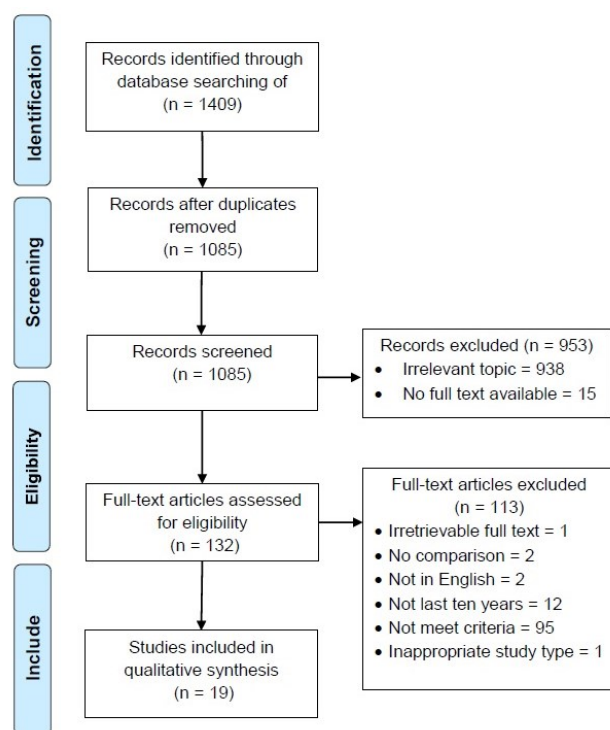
Identification

Records identified through database searching of (n = 1409)

Screening

Records after duplicates removed (n = 1085)

Records screened (n = 1085)

Records excluded (n = 953)
- Irrelevant topic = 938
- No full text available = 15

Eligibility

Full-text articles assessed for eligibility (n = 132)

Full-text articles excluded (n = 113)
- Irretrievable full text = 1
- No comparison = 2
- Not in English = 2
- Not last ten years = 12
- Not meet criteria = 95
- Inappropriate study type = 1

Include

Studies included in qualitative synthesis (n = 19)